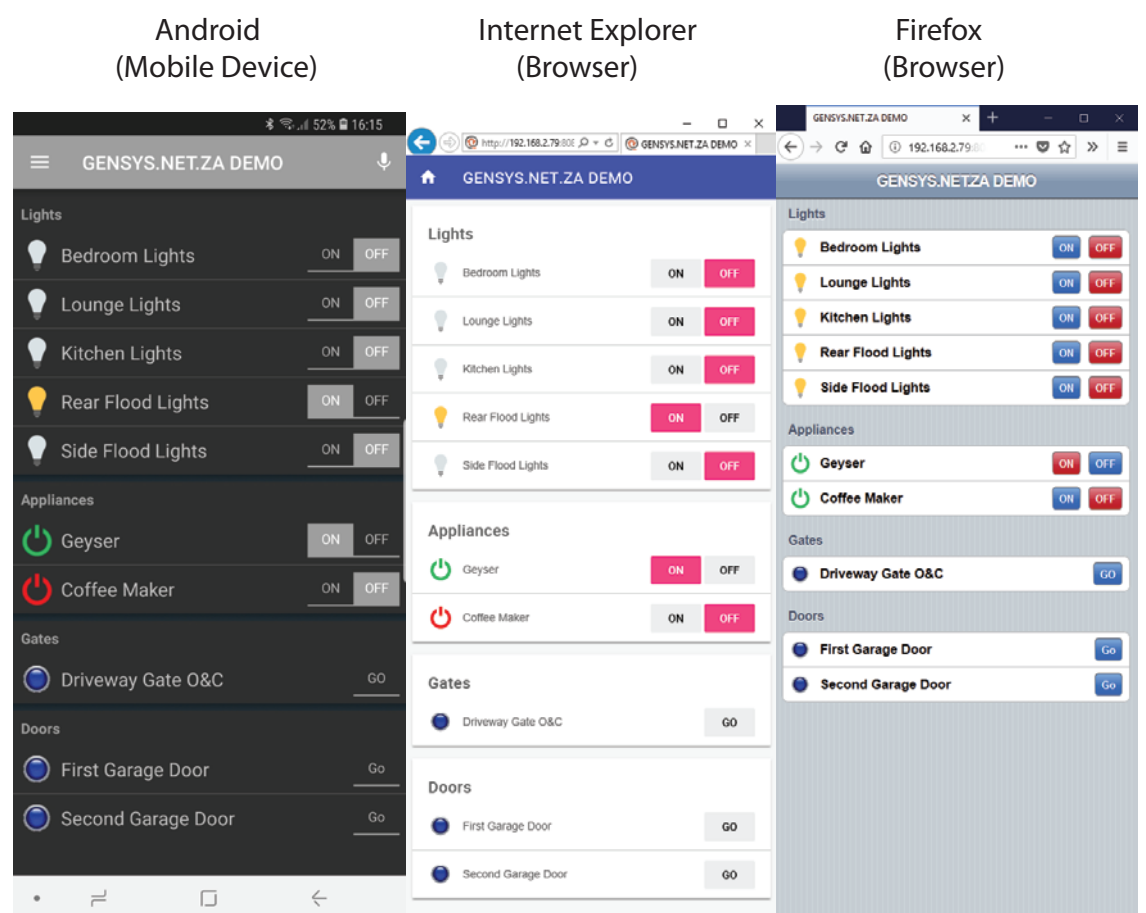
Android
(Mobile Device)

52% 16:15

GENSYS.NET.ZA DEMO

Lights

Bedroom Lights ON OFF

Lounge Lights ON OFF

Kitchen Lights ON OFF

Rear Flood Lights ON OFF

Side Flood Lights ON OFF

Appliances

Geyser ON OFF

Coffee Maker ON OFF

Gates

Driveway Gate O&C GO

Doors

First Garage Door Go

Second Garage Door Go

Internet Explorer
(Browser)

http://192.168.2.79:80 GENSYS.NET.ZA DEMO

GENSYS.NET.ZA DEMO

Lights

Bedroom Lights ON OFF

Lounge Lights ON OFF

Kitchen Lights ON OFF

Rear Flood Lights ON OFF

Side Flood Lights ON OFF

Appliances

Geyser ON OFF

Coffee Maker ON OFF

Gates

Driveway Gate O&C GO

Doors

First Garage Door GO

Second Garage Door GO

Firefox
(Browser)

GENSYS.NET.ZA DEMO

192.168.2.79

GENSYS.NET.ZA DEMO

Lights

Bedroom Lights ON OFF

Lounge Lights ON OFF

Kitchen Lights ON OFF

Rear Flood Lights ON OFF

Side Flood Lights ON OFF

Appliances

Geyser ON OFF

Coffee Maker ON OFF

Gates

Driveway Gate O&C GO

Doors

First Garage Door Go

Second Garage Door Go